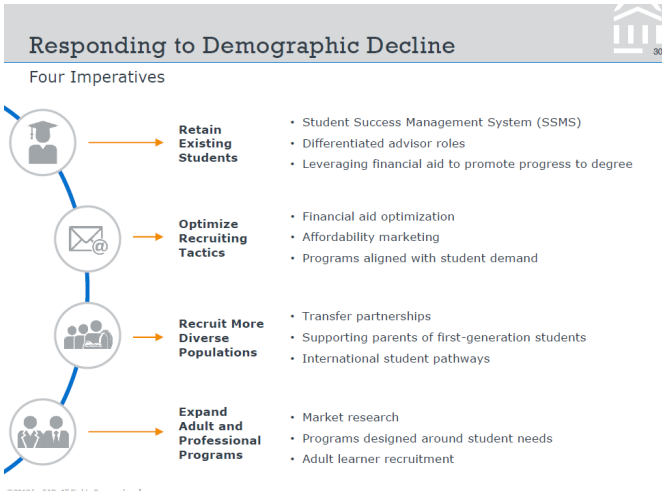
Responding to Demographic Decline

30

Four Imperatives

Retain Existing Students

- Student Success Management System (SSMS)
- Differentiated advisor roles
- Leveraging financial aid to promote progress to degree

Optimize Recruiting Tactics

- Financial aid optimization
- Affordability marketing
- Programs aligned with student demand

Recruit More Diverse Populations

- Transfer partnerships
- Supporting parents of first-generation students
- International student pathways

Expand Adult and Professional Programs

- Market research
- Programs designed around student needs
- Adult learner recruitment

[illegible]